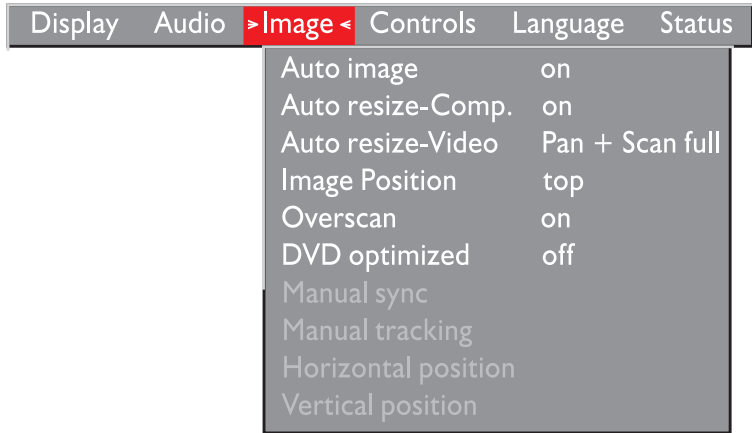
Display Audio >Image< Controls Language Status

| | |
|---|---|
| Auto image | on |
| Auto resize-Comp. | on |
| Auto resize-Video | Pan + Scan full |
| Image Position | top |
| Overscan | on |
| DVD optimized | off |
| Manual sync | |
| Manual tracking | |
| Horizontal position | |
| Vertical position | |